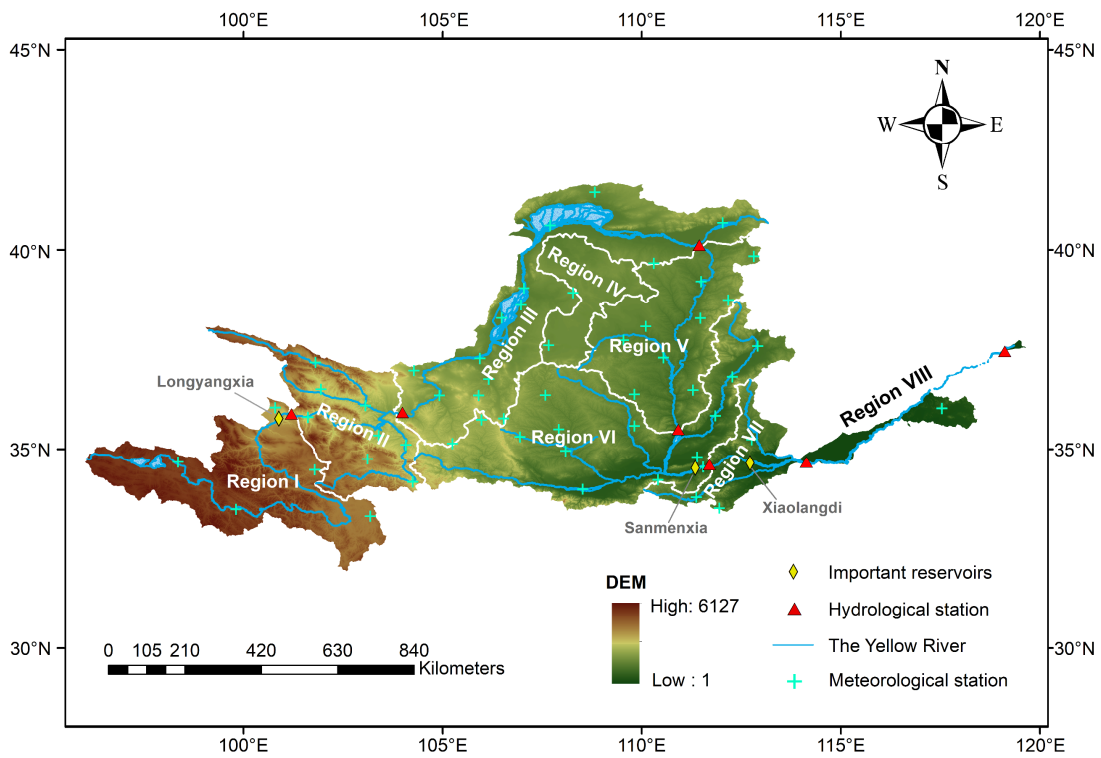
100°E 105°E 110°E 115°E 120°E

45°N 40°N 35°N 30°N

N
W E
S

Region IV
Region III
Region V
Longyangxia
Region II
Region VI
Region VII
Region VIII
Region I
Sanmenxia
Xiaolangdi

DEM
High: 6127
Low : 1

Important reservoirs
Hydrological station
The Yellow River
Meteorological station

0 105 210 420 630 840
Kilometers